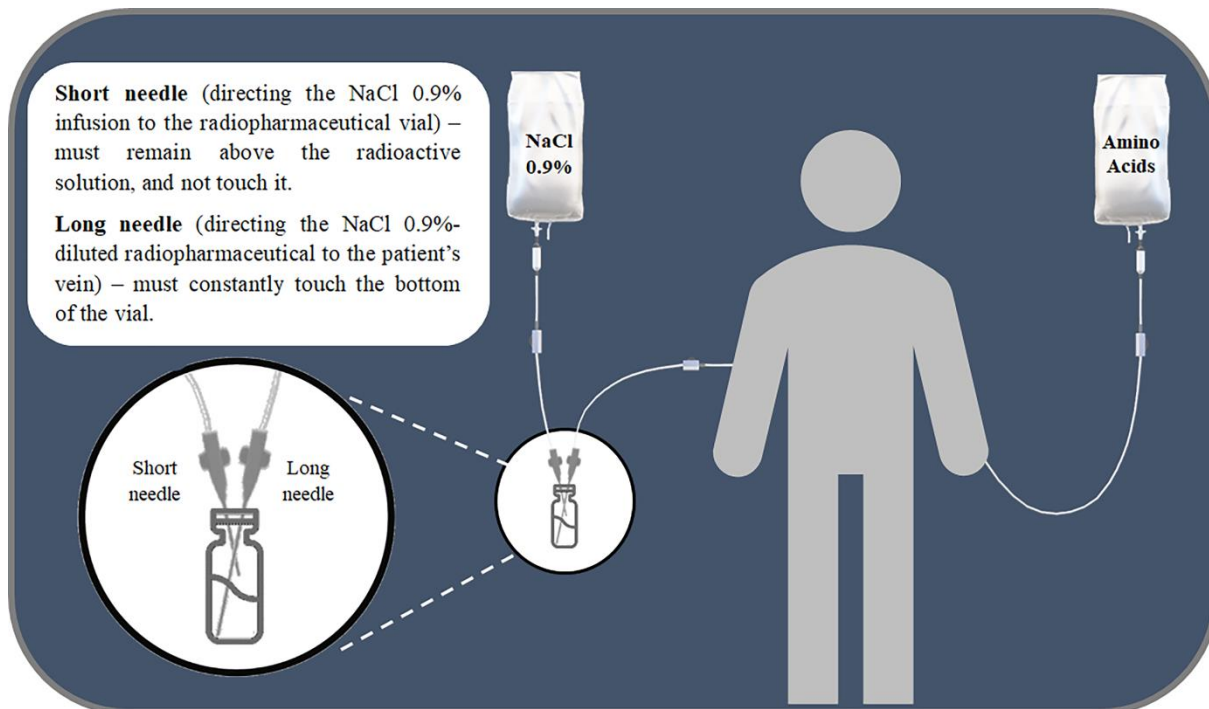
**Short needle** (directing the NaCl 0.9% infusion to the radiopharmaceutical vial) – must remain above the radioactive solution, and not touch it.

**Long needle** (directing the NaCl 0.9%-diluted radiopharmaceutical to the patient's vein) – must constantly touch the bottom of the vial.

NaCl 0.9%

Amino Acids

Short needle

Long needle